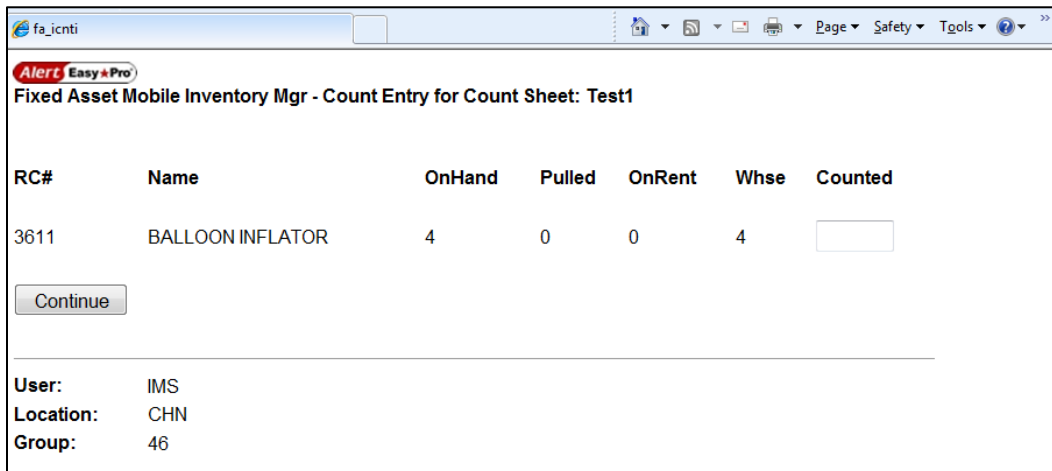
fa_icnti

Page ▾ Safety ▾ Tools ▾

Alert Easy★Pro

Fixed Asset Mobile Inventory Mgr - Count Entry for Count Sheet: Test1

| RC# | Name | OnHand | Pulled | OnRent | Whse | Counted |
|---|---|---|---|---|---|---|
| 3611 | BALLOON INFLATOR | 4 | 0 | 0 | 4 | |

Continue

User: IMS
Location: CHN
Group: 46